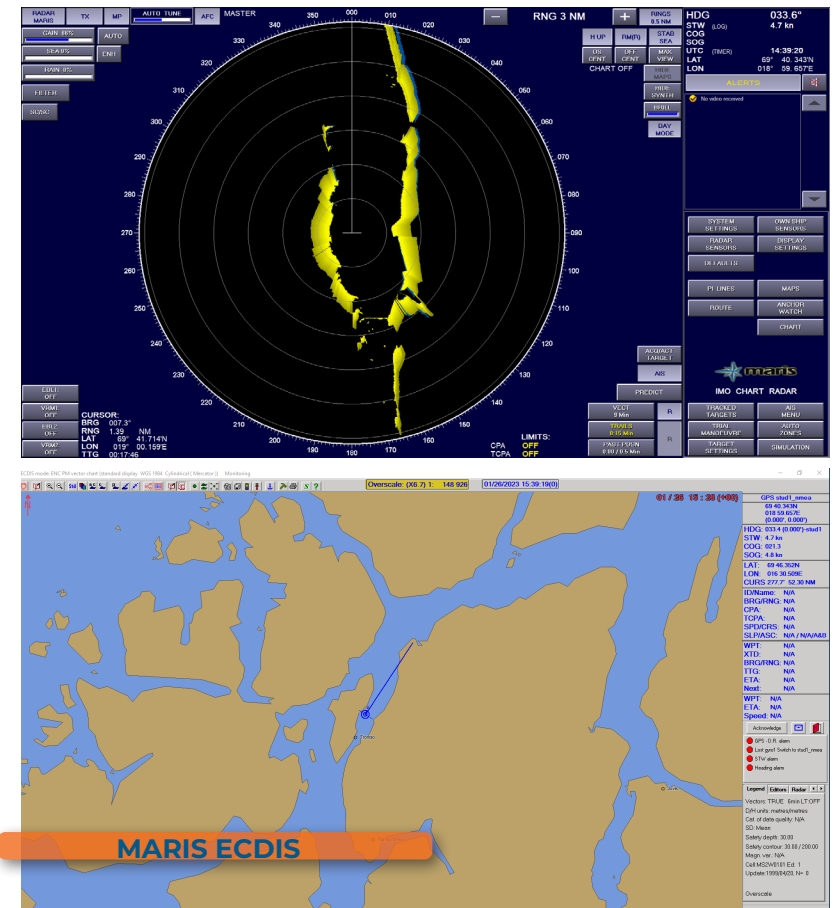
RADAR MARIS TX MP AUTO TUNE AFC MASTER

GAIN 88% AUTO
SEA 0% ENH
RAIN 0%
FILTER
SGSBC

350 000 010 020 030 040 050 060 070 080 090 100 110 120 130 140 150 160 170 180 190 200 210 220 230 240 250 260 270 280 290 300 310 320 330 340

RNG 3 NM
RINGS 0.5 NM
H UP RM(R) STAB SEA
OF CENT OFF CENT MAX VIEW
CHART OFF
HIDE MAPS
HIDE SYNTH
PPI FILL
DAY MODE

HDG 033.6°
STW (LOG) 4.7 kn
COG
SOG
UTC (TIMER) 14:39:20
LAT 69° 40.343'N
LON 018° 59.657'E

ALERTS
No video received

SYSTEM SETTINGS OWN SHIP SENSORS
RADAR SENSORS DISPLAY SETTINGS
DEFAULTS
PI LINES MAPS
ROUTE ANCHOR WATCH
CHART

maris
IMO CHART RADAR

ACQUIRE TARGET
AIS
PREDICT
EBL1 OFF
VRM1 OFF
EBL2 OFF
VRM2 OFF

CURSOR:
BRG 007.3°
RNG 1.39 NM
LAT 69° 41.714'N
LON 019° 00.159'E
TTG 00:17:46

VECT 9 Min R
TRAILS 0.15 Min
PAST POSN 0.00 / 0.5 Min R
LIMITS:
CPA OFF
TCPA OFF
TRACKED TARGETS AIS MENU
TRIAL MANOEUVRE AUTO ZONES
TARGET SETTINGS SIMULATION

ECDIS mode: ENC PM vector chart (standard display WGS 1984 Cylindrical (Mercator)) - Monitoring
Overscale: (X6.7) 1: 148 926 01/26/2023 15:39:19(0)
01 / 26 15 : 39 (+00)

GPS stud1_nmea
69 40.343N
018 59.657E
(0.000', 0.000')
HDG: 033.4 (0.000°)-stud1
STW: 4.7 kn
COG: 021.3
SOG: 4.8 kn
LAT: 69 46.352N
LON: 016 30.509E
CURS 277.7° 52.30 NM
ID/Name: N/A
BRG/RNG: N/A
CPA: N/A
TCPA: N/A
SPD/CRS: N/A
SLP/ASC: N/A / N/A/A&0
WPT: N/A
XTD: N/A
BRG/RNG: N/A
TTG: N/A
ETA: N/A
Next: N/A
WPT: N/A
ETA: N/A
Speed: N/A
Acknowledge
GPS: 0 R. alarm
Lost gps1 Switch to stud1_nmea
STW alarm
Heading alarm
Legend Editors Radar
Vectors: TRUE 6min LT:OFF
D/H units: metres/metres
Cat. of data quality: N/A
SD: Mean
Safety depth: 30.00
Safety contour: 30.00 / 200.00
Magn. var.: N/A
Cell NO2W6181 Ed: 1
Update:1999/04/20, N= 0
Overscale

MARIS ECDIS